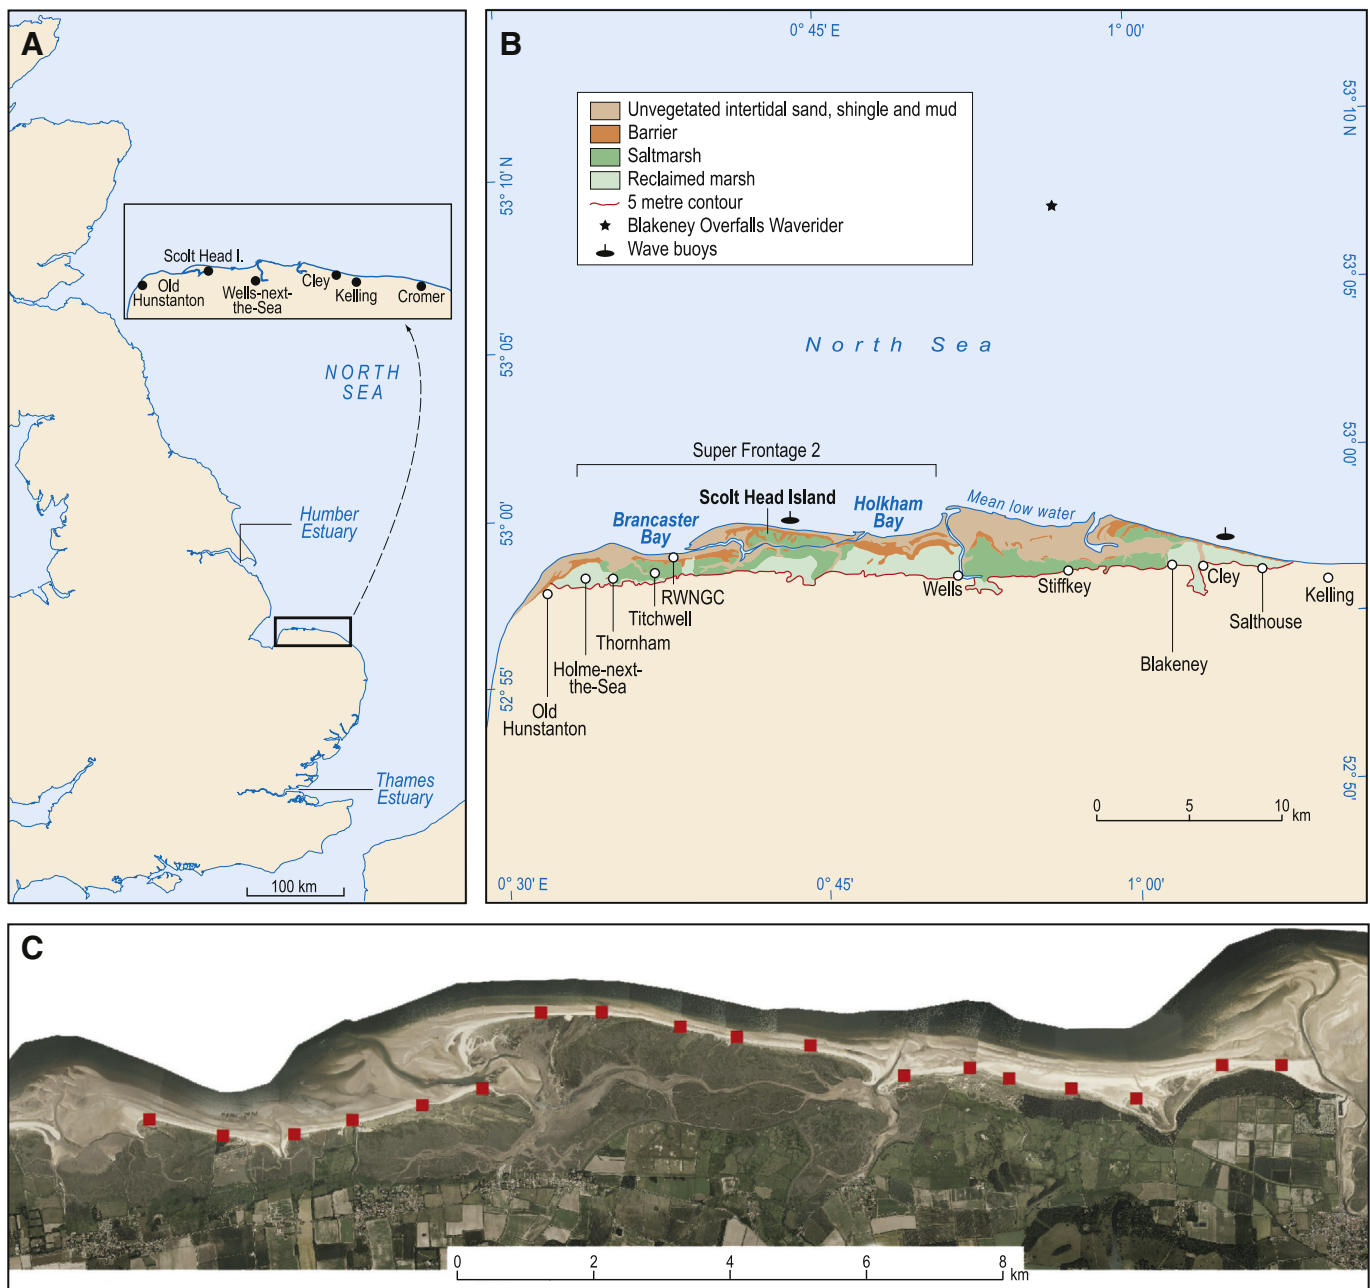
A

Scolt Head I.
Old Hunstanton
Wells-next-the-Sea
Cley
Kelling
Cromer

NORTH SEA

Humber Estuary

Thames Estuary

100 km

B

0° 45' E
1° 00'

53° 10' N
53° 05'
53° 00'
52° 55'
52° 50'
53° 10' N
53° 05'
53° 00'

Unvegetated intertidal sand, shingle and mud
Barrier
Saltmarsh
Reclaimed marsh
5 metre contour
Blakeney Overfalls Waverider
Wave buoys

North Sea

Super Frontage 2

Scolt Head Island
Brancaster Bay
Holkham Bay
Mean low water

RWNGC
Titchwell
Thornham
Holme-next-the-Sea
Old Hunstanton
Wells
Stiffkey
Cley
Kelling
Salthouse
Blakeney

0 5 10 km

0° 30' E
0° 45'
1° 00'

C

0 2 4 6 8 km